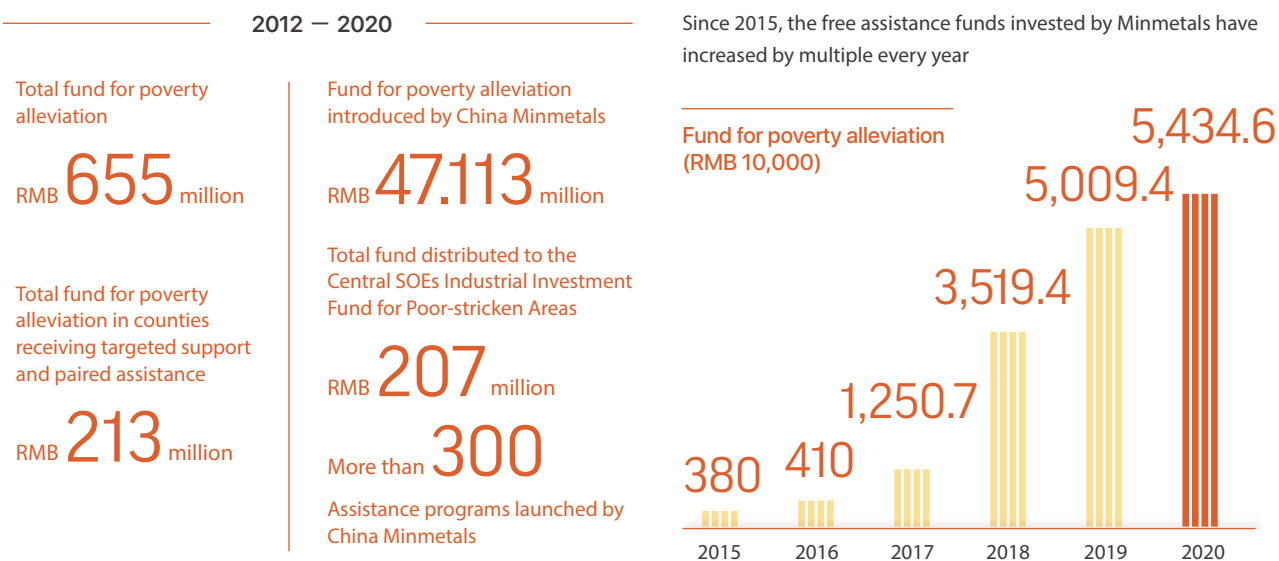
2012 — 2020

Total fund for poverty alleviation

RMB 655 million

Total fund for poverty alleviation in counties receiving targeted support and paired assistance

RMB 213 million

Fund for poverty alleviation introduced by China Minmetals

RMB 47.113 million

Total fund distributed to the Central SOEs Industrial Investment Fund for Poor-stricken Areas

RMB 207 million

More than 300

Assistance programs launched by China Minmetals

Since 2015, the free assistance funds invested by Minmetals have increased by multiple every year

Fund for poverty alleviation (RMB 10,000)

380
410
1,250.7
3,519.4
5,009.4
5,434.6

2015
2016
2017
2018
2019
2020